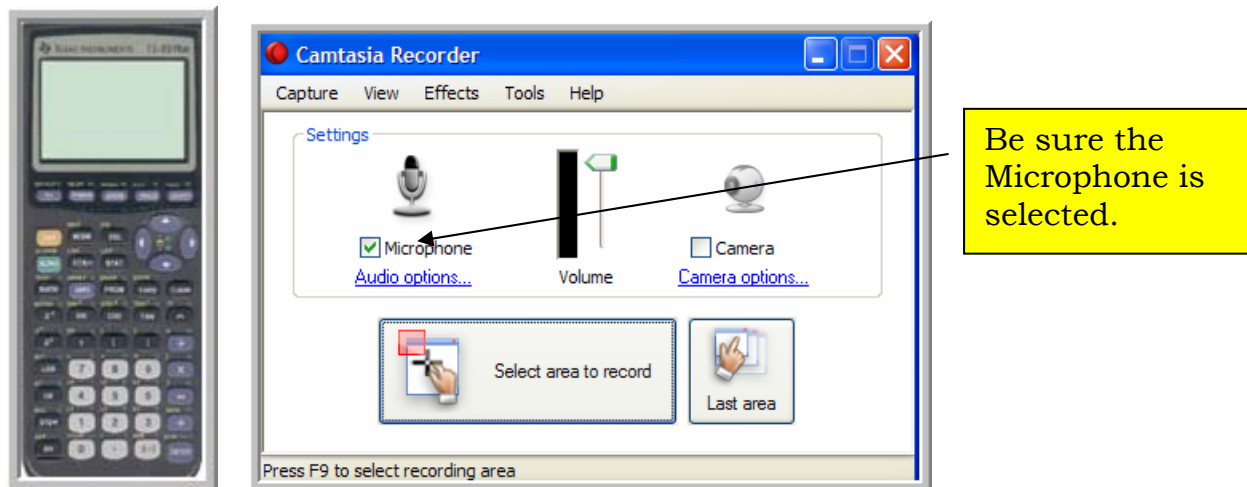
TEXAS INSTRUMENTS TI-83 Plus

Camtasia Recorder

Capture View Effects Tools Help

Settings

Microphone
Audio options...

Volume

Camera
Camera options...

Select area to record

Last area

Press F9 to select recording area

Be sure the Microphone is selected.